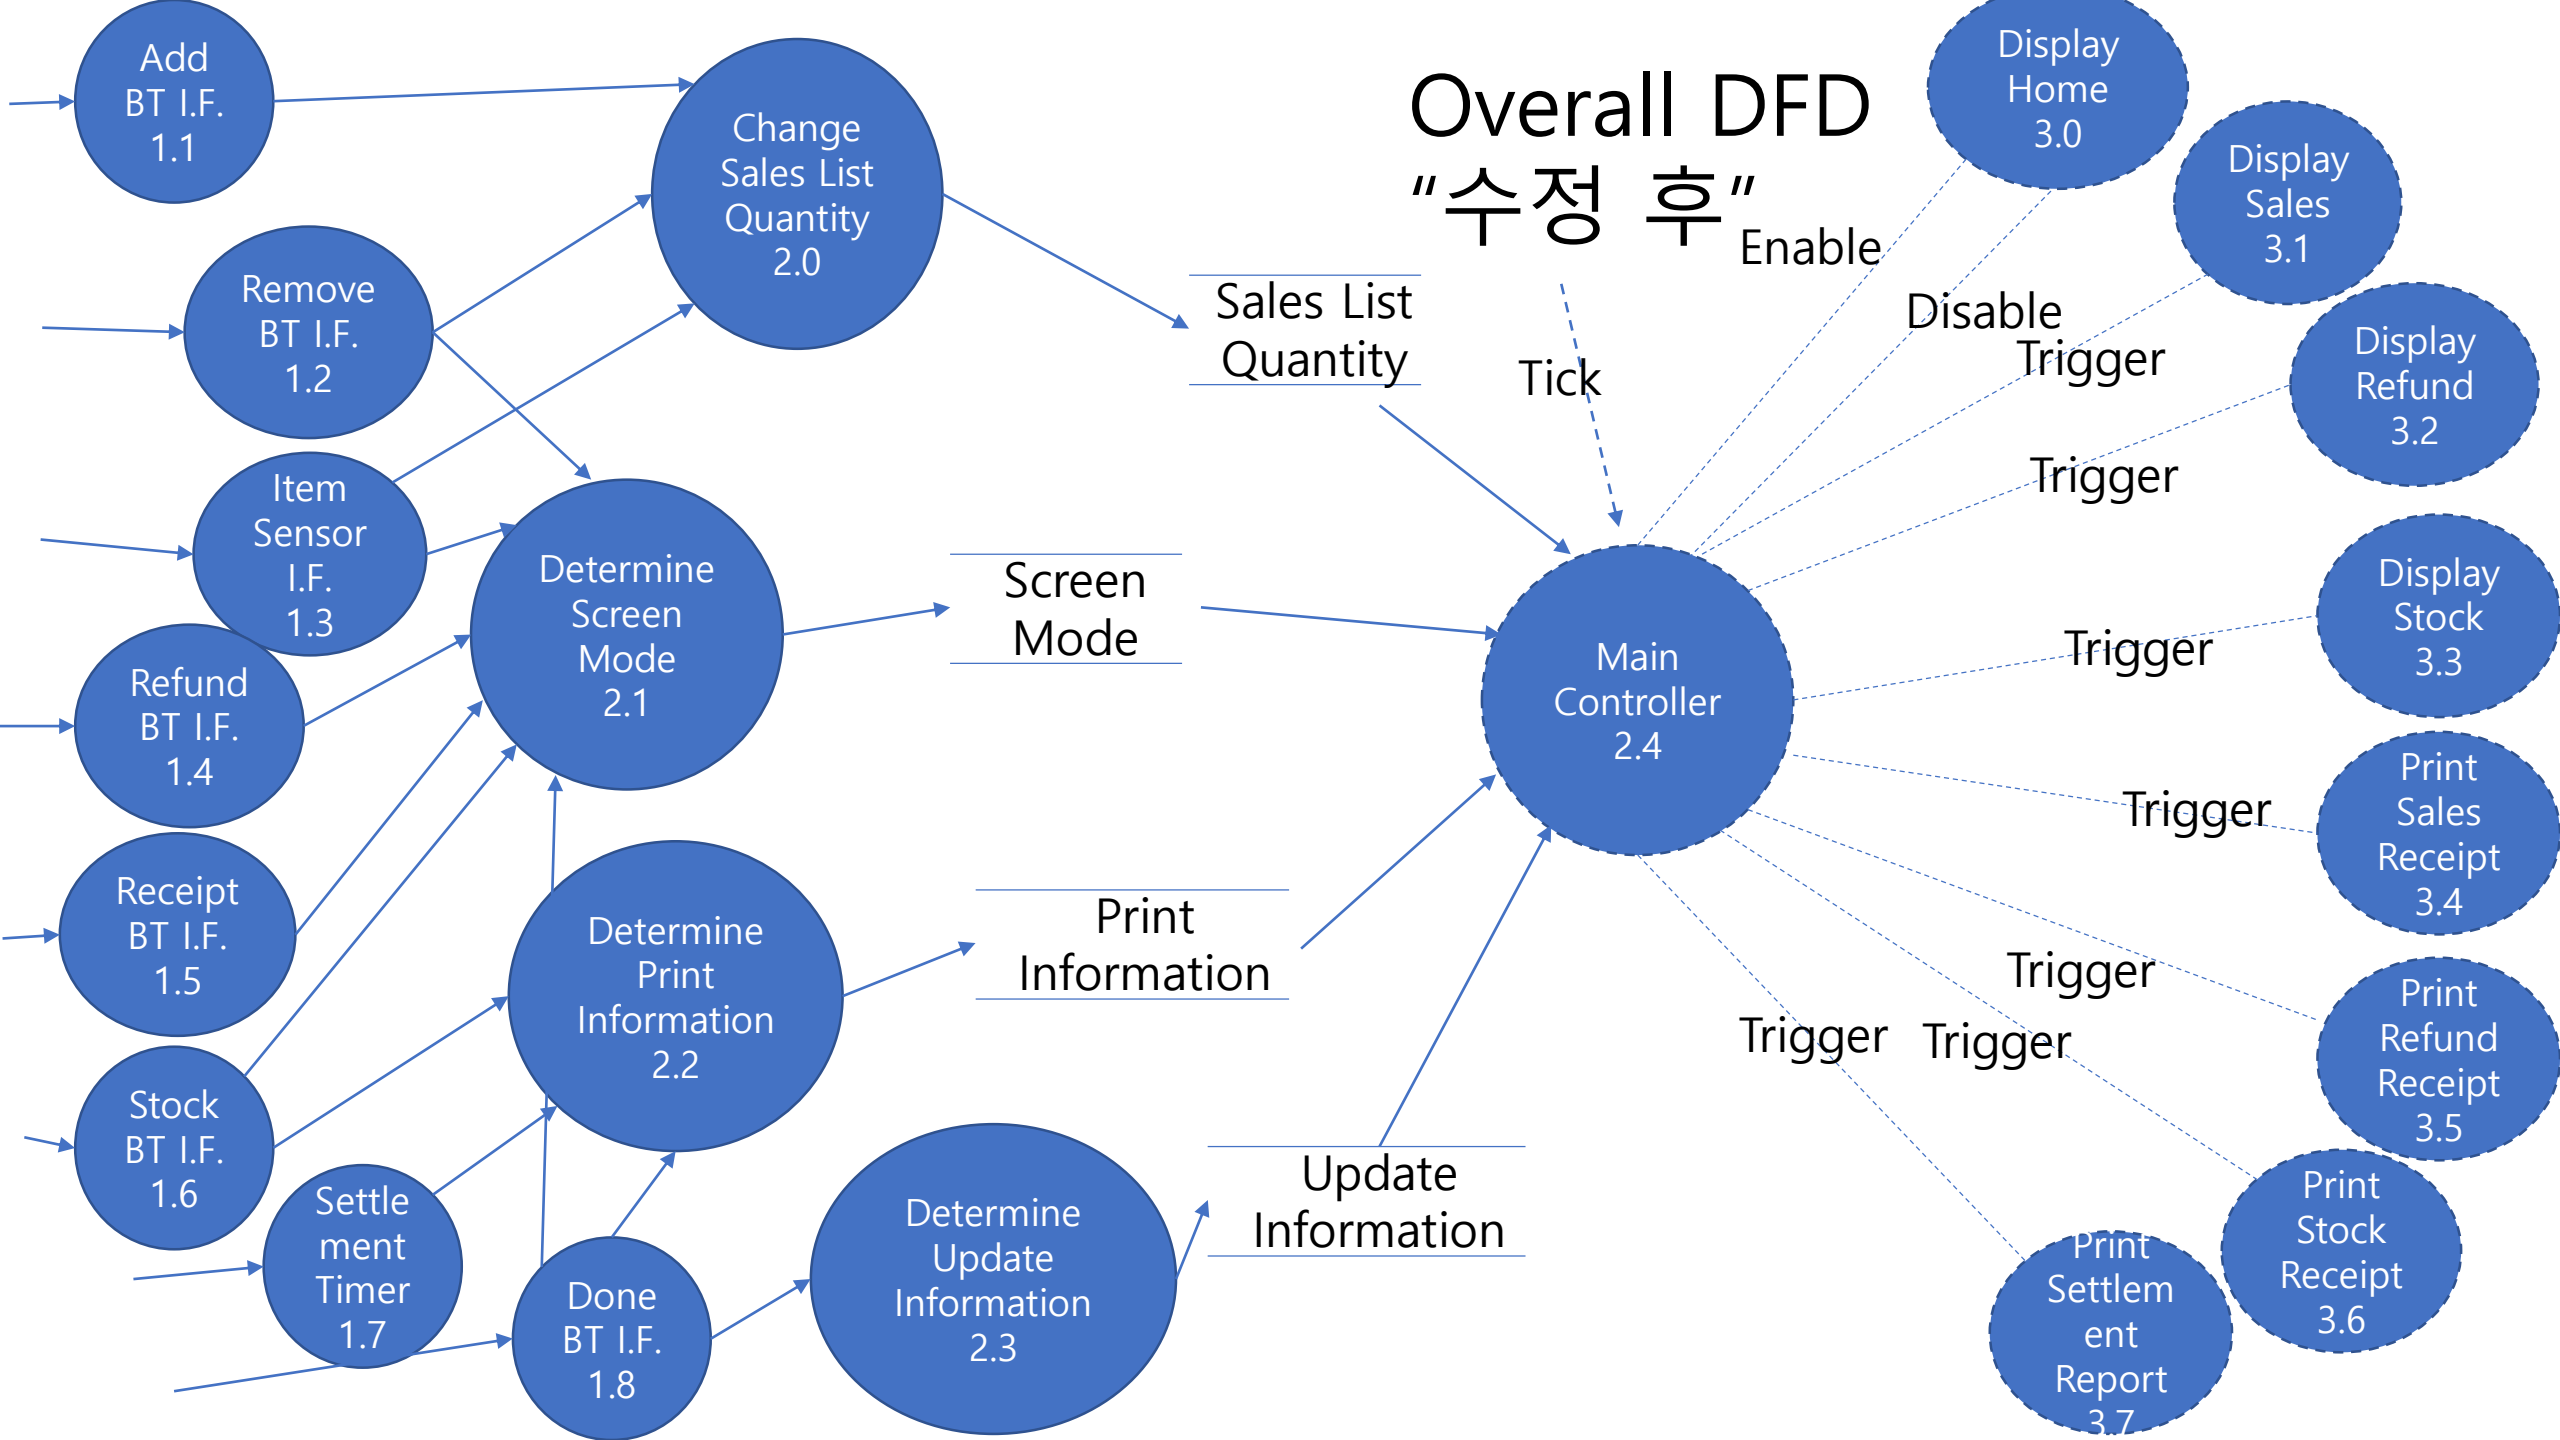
Overall DFD
"수정 후"

Add BT I.F. 1.1

Change Sales List Quantity 2.0

Remove BT I.F. 1.2

Item Sensor I.F. 1.3

Determine Screen Mode 2.1

Refund BT I.F. 1.4

Receipt BT I.F. 1.5

Determine Print Information 2.2

Stock BT I.F. 1.6

Settle ment Timer 1.7

Done BT I.F. 1.8

Determine Update Information 2.3

Sales List Quantity

Screen Mode

Print Information

Update Information

Tick

Enable

Disable

Main Controller 2.4

Display Home 3.0

Display Sales 3.1

Display Refund 3.2

Display Stock 3.3

Print Sales Receipt 3.4

Print Refund Receipt 3.5

Print Stock Receipt 3.6

Print Settlem ent Report 3.7

Trigger

Trigger

Trigger

Trigger

Trigger

Trigger

Trigger